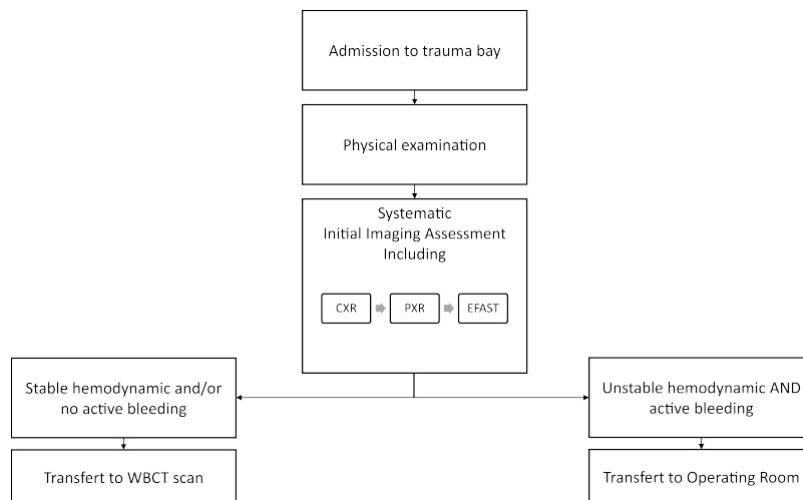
Admission to trauma bay

Physical examination

Systematic
Initial Imaging Assessment
Including

CXR

PXR

EFAST

Stable hemodynamic and/or no active bleeding

Unstable hemodynamic AND active bleeding

Transfert to WBCT scan

Transfert to Operating Room